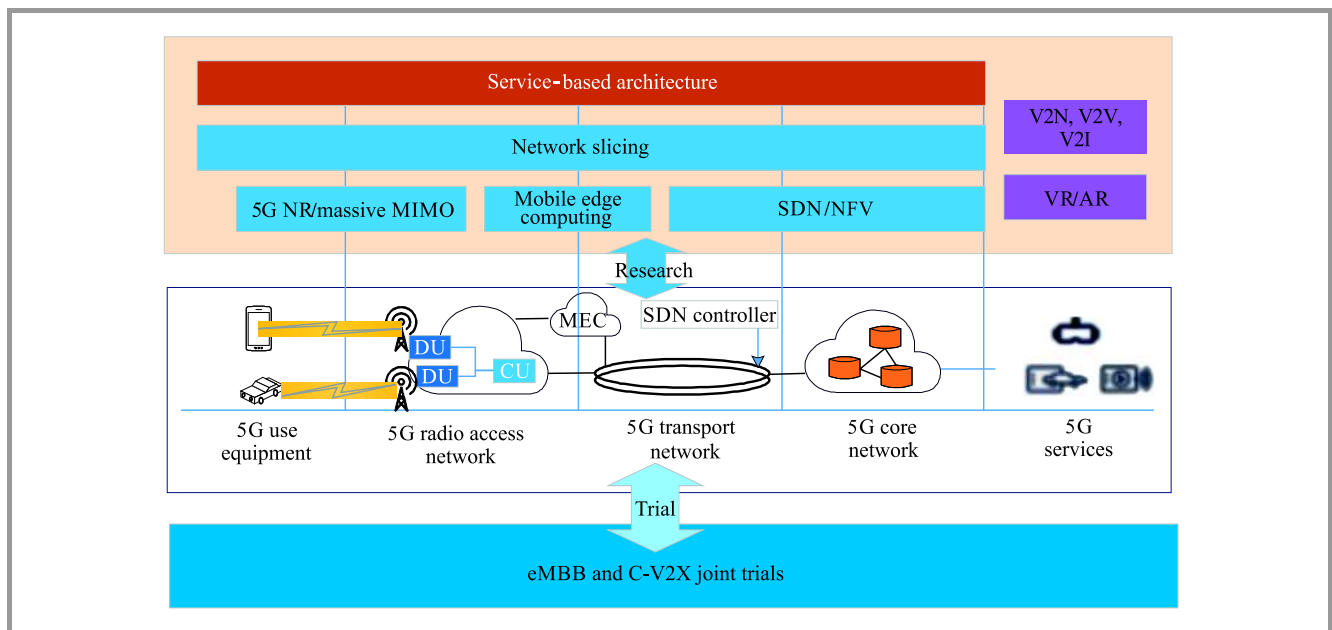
Service-based architecture

V2N, V2V, V2I

Network slicing

VR/AR

5G NR/massive MIMO

Mobile edge computing

SDN/NFV

Research

MEC

SDN controller

DU

DU

CU

5G use equipment

5G radio access network

5G transport network

5G core network

5G services

Trial

eMBB and C-V2X joint trials